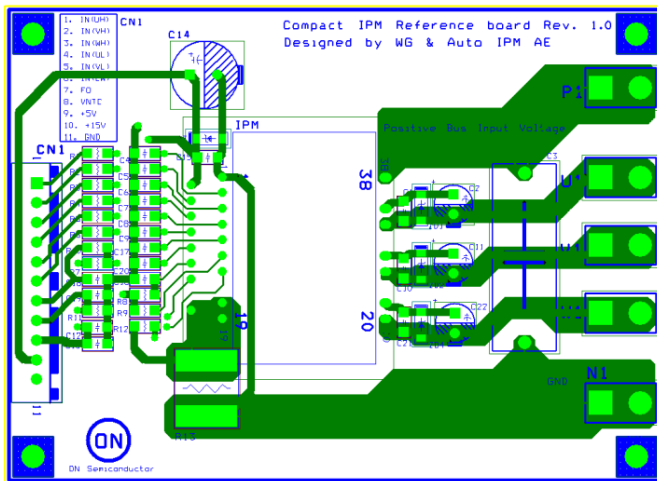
1. IN(UH)
2. IN(VH)
3. IN(WH)
4. IN(UL)
5. IN(VL)
6. IN(WL)
7. FO
8. VNTC
9. +5V
10. +15V
11. GND
CN1

C14

Compact IPM Reference board Rev. 1.0
Designed by WG & Auto IPM AE

P1

IPM

Positive Bus Input Voltage

CN1

38

C3

U

V

20

W

19

N1

GND

R13

ON

ON Semiconductor